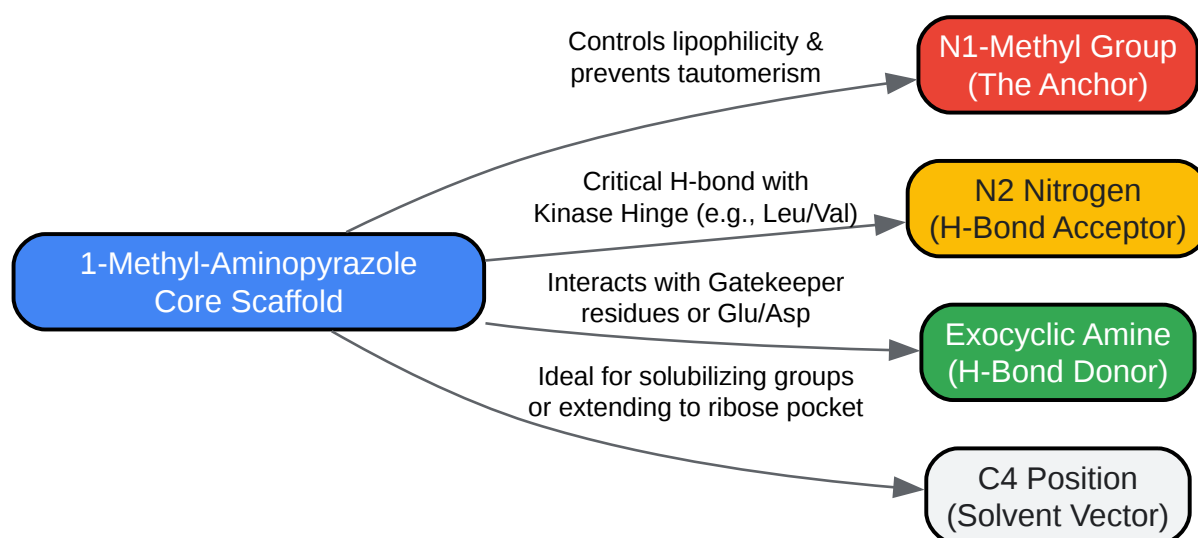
1-Methyl-Aminopyrazole Core Scaffold

Controls lipophilicity & prevents tautomerism

N1-Methyl Group (The Anchor)

Critical H-bond with Kinase Hinge (e.g., Leu/Val)

N2 Nitrogen (H-Bond Acceptor)

Interacts with Gatekeeper residues or Glu/Asp

Exocyclic Amine (H-Bond Donor)

Ideal for solubilizing groups or extending to ribose pocket

C4 Position (Solvent Vector)